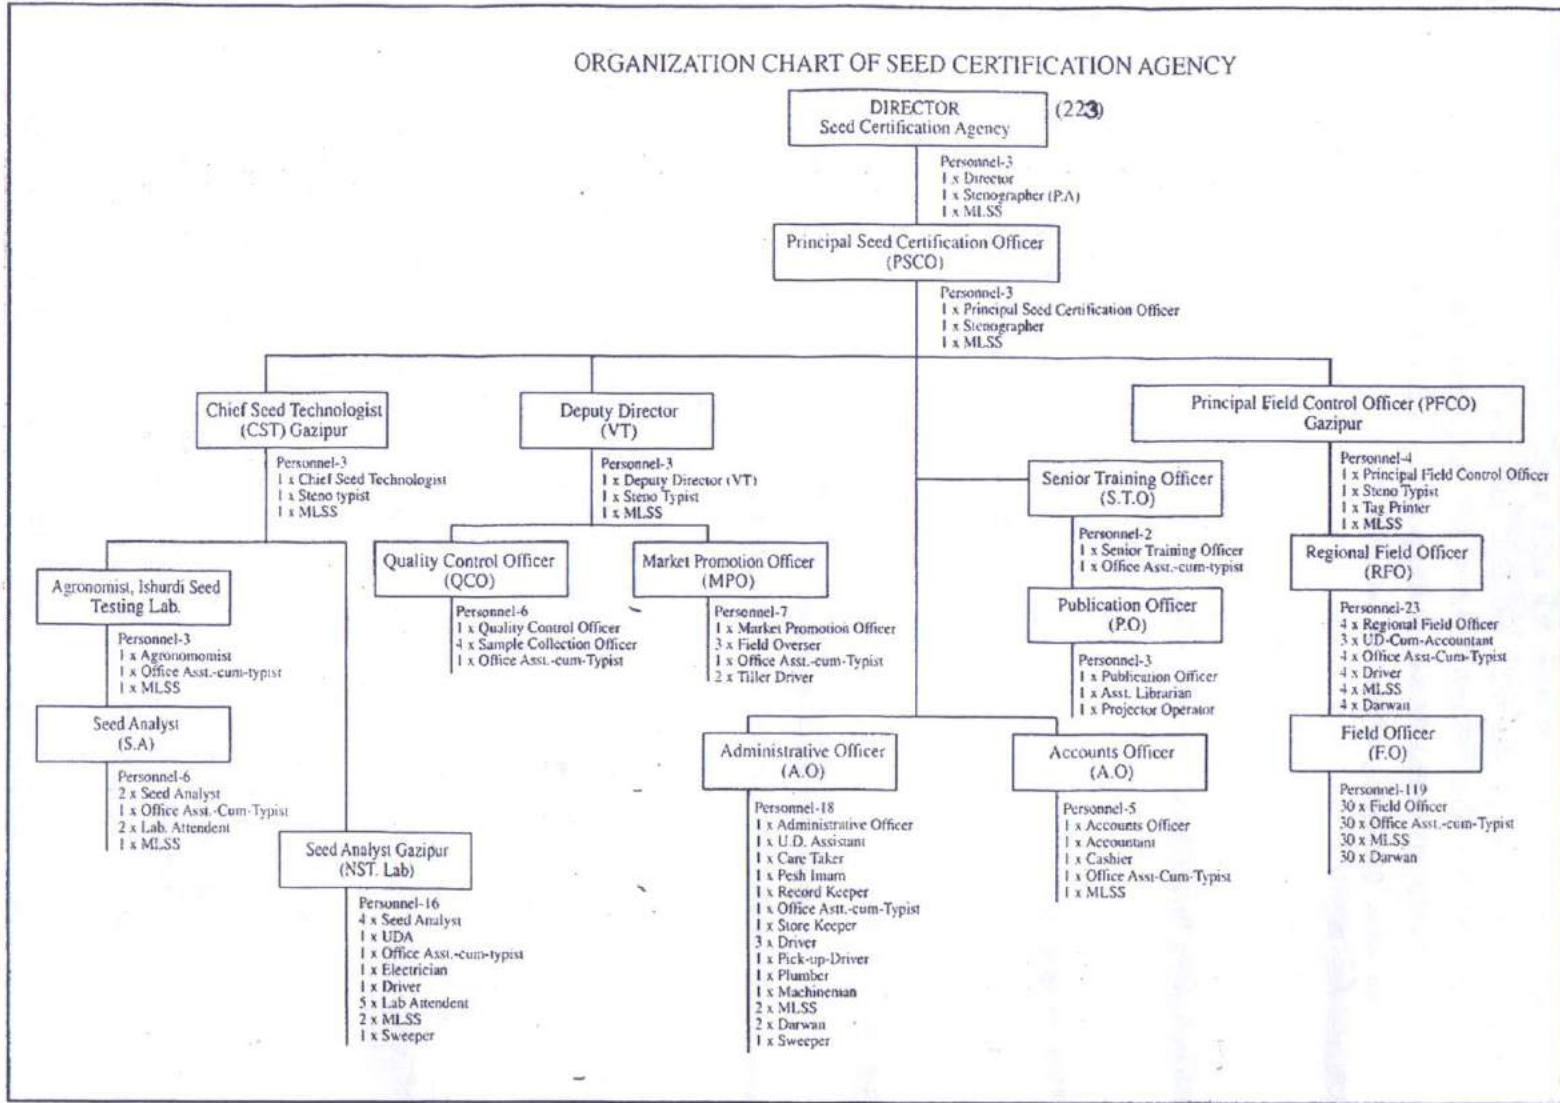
ORGANIZATION CHART OF SEED CERTIFICATION AGENCY

DIRECTOR
Seed Certification Agency

(223)

Personnel-3
1 x Director
1 x Stenographer (P.A)
1 x MLSS

Principal Seed Certification Officer
(PSCO)

Personnel-3
1 x Principal Seed Certification Officer
1 x Stenographer
1 x MLSS

Chief Seed Technologist
(CST) Gazipur

Personnel-3
1 x Chief Seed Technologist
1 x Steno typist
1 x MLSS

Agronomist, Ishurdi Seed Testing Lab.

Personnel-3
1 x Agronomomist
1 x Office Asst.-cum-typist
1 x MLSS

Seed Analyst
(S.A)

Personnel-6
2 x Seed Analyst
1 x Office Asst.-Cum-Typist
2 x Lab. Attendent
1 x MLSS

Seed Analyst Gazipur
(NST. Lab)

Personnel-16
4 x Seed Analyst
1 x UDA
1 x Office Asst.-cum-typist
1 x Electrician
1 x Driver
5 x Lab Attendent
2 x MLSS
1 x Sweeper

Deputy Director
(VT)

Personnel-3
1 x Deputy Director (VT)
1 x Steno Typist
1 x MLSS

Quality Control Officer
(QCO)

Personnel-6
1 x Quality Control Officer
4 x Sample Collection Officer
1 x Office Asst.-cum-Typist

Market Promotion Officer
(MPO)

Personnel-7
1 x Market Promotion Officer
3 x Field Overser
1 x Office Asst.-cum-Typist
2 x Tiller Driver

Senior Training Officer
(S.T.O)

Personnel-2
1 x Senior Training Officer
1 x Office Asst.-cum-typist

Publication Officer
(P.O)

Personnel-3
1 x Publication Officer
1 x Asst. Librarian
1 x Projector Operator

Administrative Officer
(A.O)

Personnel-18
1 x Administrative Officer
1 x U.D. Assistant
1 x Care Taker
1 x Pesh Imam
1 x Record Keeper
1 x Office Astt.-cum-Typist
1 x Store Keeper
3 x Driver
1 x Pick-up-Driver
1 x Plumber
1 x Machinenian
2 x MLSS
2 x Darwan
1 x Sweeper

Accounts Officer
(A.O)

Personnel-5
1 x Accounts Officer
1 x Accountant
1 x Cashier
1 x Office Asst-Cum-Typist
1 x MLSS

Principal Field Control Officer (PFCO)
Gazipur

Personnel-4
1 x Principal Field Control Officer
1 x Steno Typist
1 x Tag Printer
1 x MLSS

Regional Field Officer
(RFO)

Personnel-23
4 x Regional Field Officer
3 x UD-Cum-Accountant
4 x Office Asst-Cum-Typist
4 x Driver
4 x MLSS
4 x Darwan

Field Officer
(F.O)

Personnel-119
30 x Field Officer
30 x Office Asst.-cum-Typist
30 x MLSS
30 x Darwan